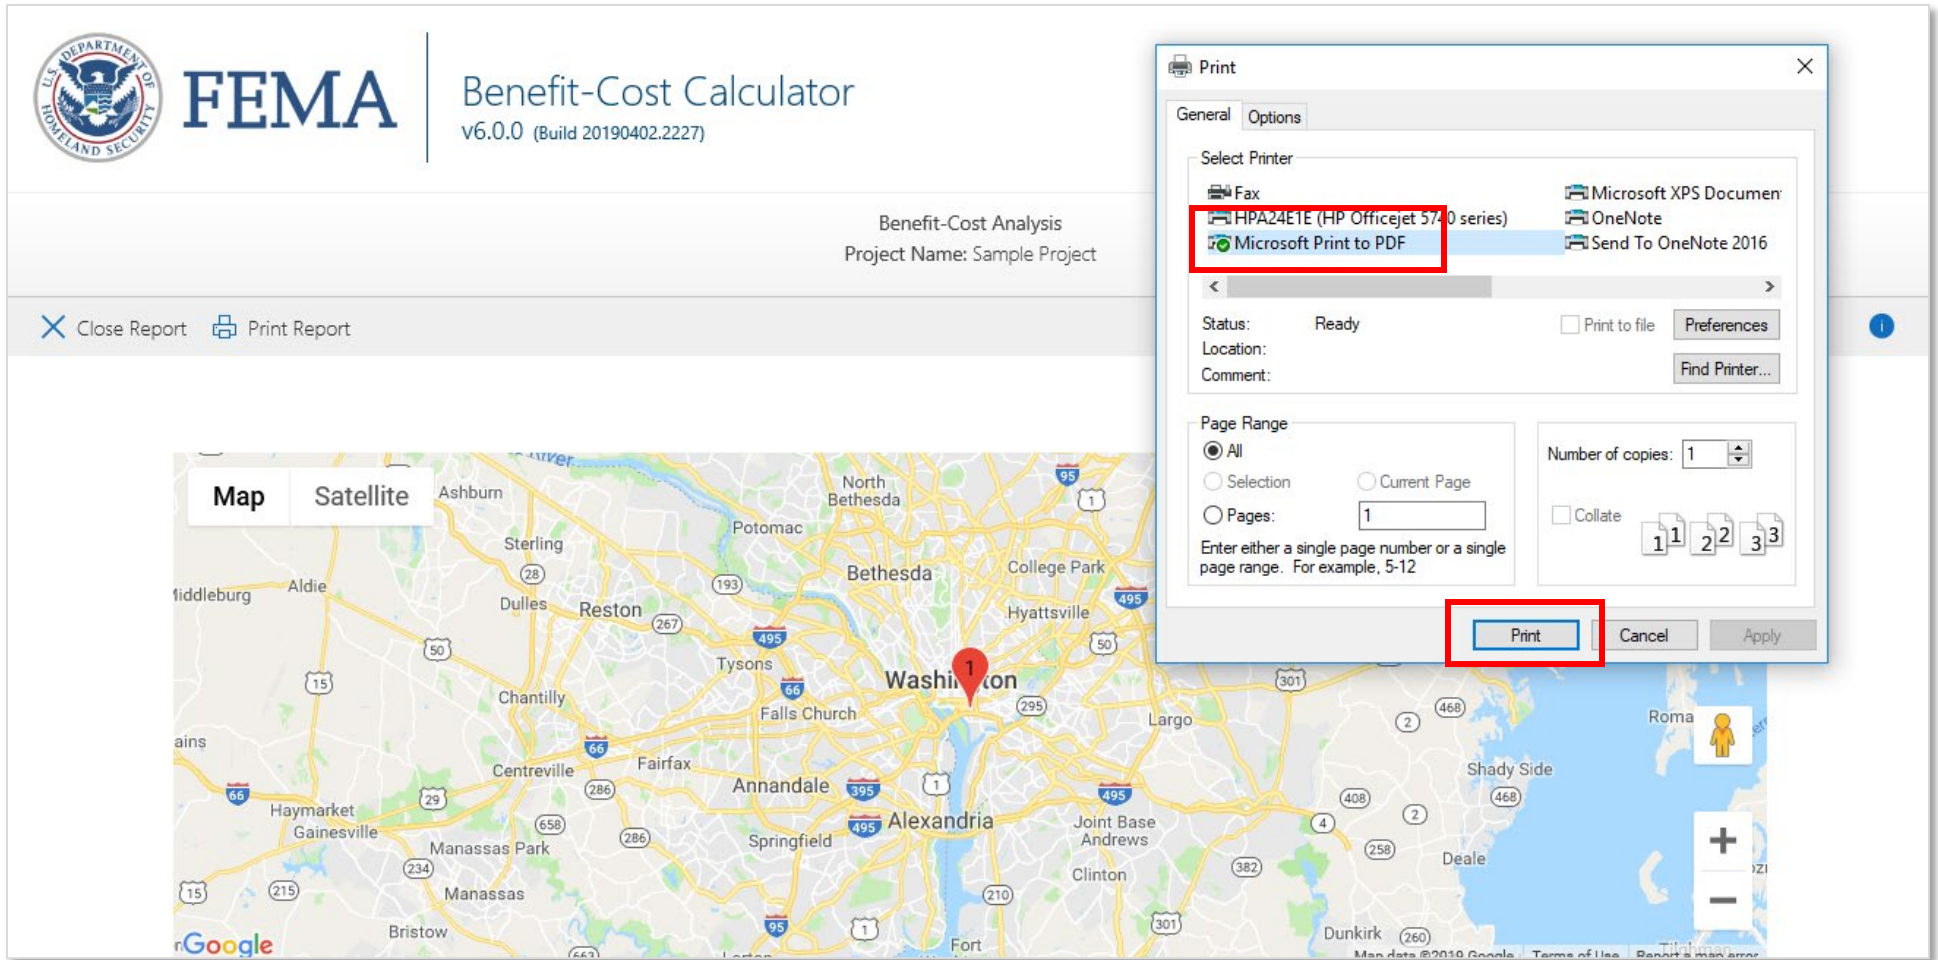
U.S. DEPARTMENT OF HOMELAND SECURITY

FEMA

Benefit-Cost Calculator
v6.0.0 (Build 20190402.2227)

Benefit-Cost Analysis
Project Name: Sample Project

Close Report Print Report

Map Satellite

Ashburn North Bethesda Potomac Sterling Bethesda College Park Middleburg Aldie Dulles Reston Hyattsville Tysons Washington Chantilly Falls Church Largo Fairfax Centreville Annandale Alexandria Haymarket Gainesville Manassas Park Springfield Joint Base Andrews Manassas Clinton Bristow Dunkirk Shady Side Deale Fort

95 1 28 193 495 267 50 15 66 301 295 468 2 29 286 395 658 234 215 408 4 258 382 210 301 260

Google
Map data ©2019 Google Terms of Use Report a map error

Print
General Options
Select Printer
Fax
HPA24E1E (HP Officejet 5740 series)
Microsoft Print to PDF
Microsoft XPS Documen
OneNote
Send To OneNote 2016
Status: Ready
Location:
Comment:
Print to file
Preferences
Find Printer...
Page Range
All
Selection
Current Page
Pages: 1
Enter either a single page number or a single page range. For example, 5-12
Number of copies: 1
Collate
1 1 2 2 3 3
Print Cancel Apply